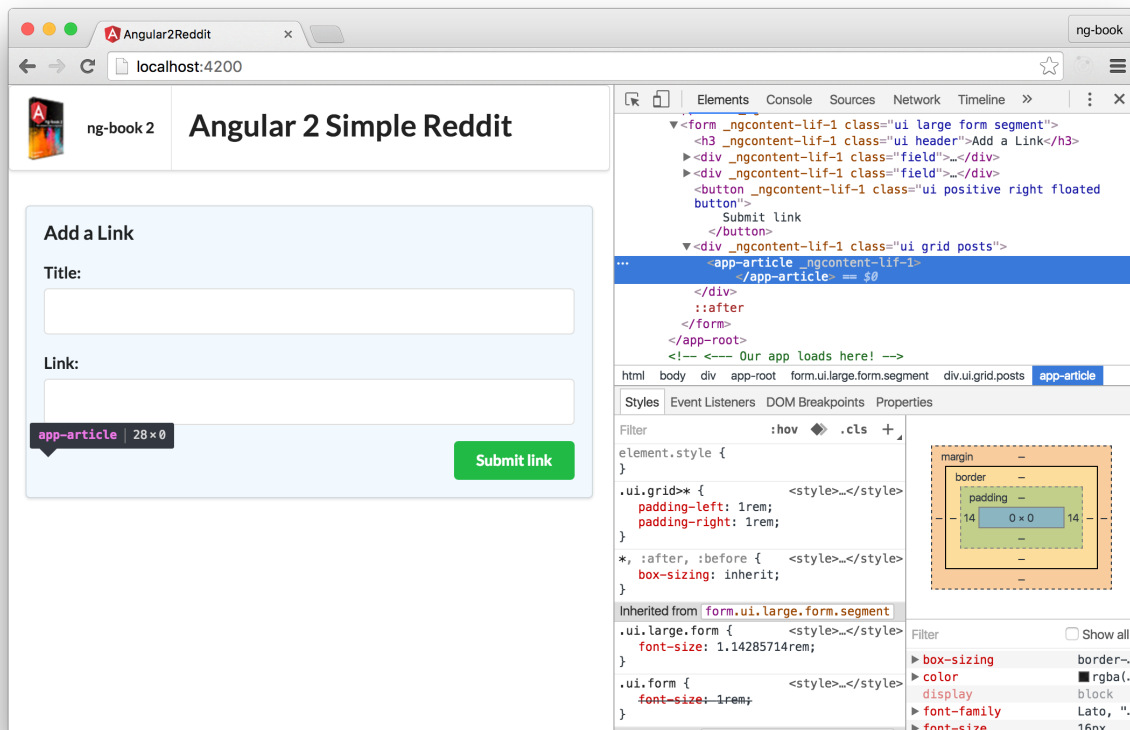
Angular2Reddit ×

ng-book

localhost:4200

ng-book 2

Angular 2 Simple Reddit

Add a Link

Title:

Link:

app-article | 28 × 0

Submit link

Elements Console Sources Network Timeline »

▼<form _ngcontent-lif-1 class="ui large form segment">
<h3 _ngcontent-lif-1 class="ui header">Add a Link</h3>
▶<div _ngcontent-lif-1 class="field">…</div>
▶<div _ngcontent-lif-1 class="field">…</div>
<button _ngcontent-lif-1 class="ui positive right floated button">
Submit link
</button>
▼<div _ngcontent-lif-1 class="ui grid posts">
<app-article _ngcontent-lif-1>
</app-article> == $0
</div>
::after
</form>
</app-root>
<!-- <--- Our app loads here! -->

html body div app-root form.ui.large.form.segment div.ui.grid.posts app-article

Styles Event Listeners DOM Breakpoints Properties

Filter :hov .cls +

element.style {
}

.ui.grid>* { <style>…</style>
padding-left: 1rem;
padding-right: 1rem;
}

*, :after, :before { <style>…</style>
box-sizing: inherit;
}

Inherited from form.ui.large.form.segment

.ui.large.form { <style>…</style>
font-size: 1.14285714rem;
}

.ui.form { <style>…</style>
font-size: 1rem;
}

margin –
border –
padding –
– 14 0 × 0 14 –
–
–
–

Filter Show all

▶ box-sizing border-…
▶ color rgba(…
display block
▶ font-family Lato, "…
▶ font-size 16px